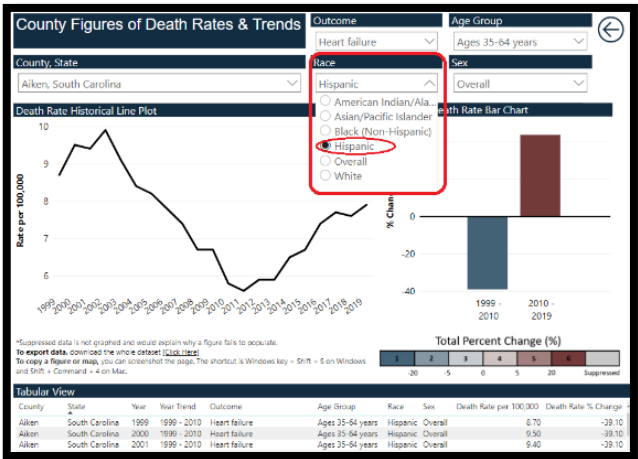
County Figures of Death Rates & Trends

Outcome
Heart failure

Age Group
Ages 35-64 years

County, State
Aiken, South Carolina

Race
Hispanic
American Indian/Ala...
Asian/Pacific Islander
Black (Non-Hispanic)
Hispanic
Overall
White

Sex
Overall

Death Rate Historical Line Plot

Rate per 100,000
10
9
8
7
6
1999 2000 2001 2002 2003 2004 2005 2006 2007 2008 2009 2010 2011 2012 2013 2014 2015 2016 2017 2018 2019

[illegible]eath Rate Bar Chart

% Chan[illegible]
0
-20
-40
1999 - 2010
2010 - 2019

*Suppressed data is not graphed and would explain why a figure fails to populate.
To export data, download the whole dataset [Click Here]
To copy a figure or map, you can screenshot the page. The shortcut is Windows key + Shift + S on Windows and Shift + Command + 4 on Mac.

Total Percent Change (%)
1 2 3 4 5 6
-20 -5 0 5 20 Suppressed

Tabular View

| County | State | Year | Year Trend | Outcome | Age Group | Race | Sex | Death Rate per 100,000 | Death Rate % Change |
|---|---|---|---|---|---|---|---|---|---|
| Aiken | South Carolina | 1999 | 1999 - 2010 | Heart failure | Ages 35-64 years | Hispanic | Overall | 8.70 | -39.10 |
| Aiken | South Carolina | 2000 | 1999 - 2010 | Heart failure | Ages 35-64 years | Hispanic | Overall | 9.50 | -39.10 |
| Aiken | South Carolina | 2001 | 1999 - 2010 | Heart failure | Ages 35-64 years | Hispanic | Overall | 9.40 | -39.10 |